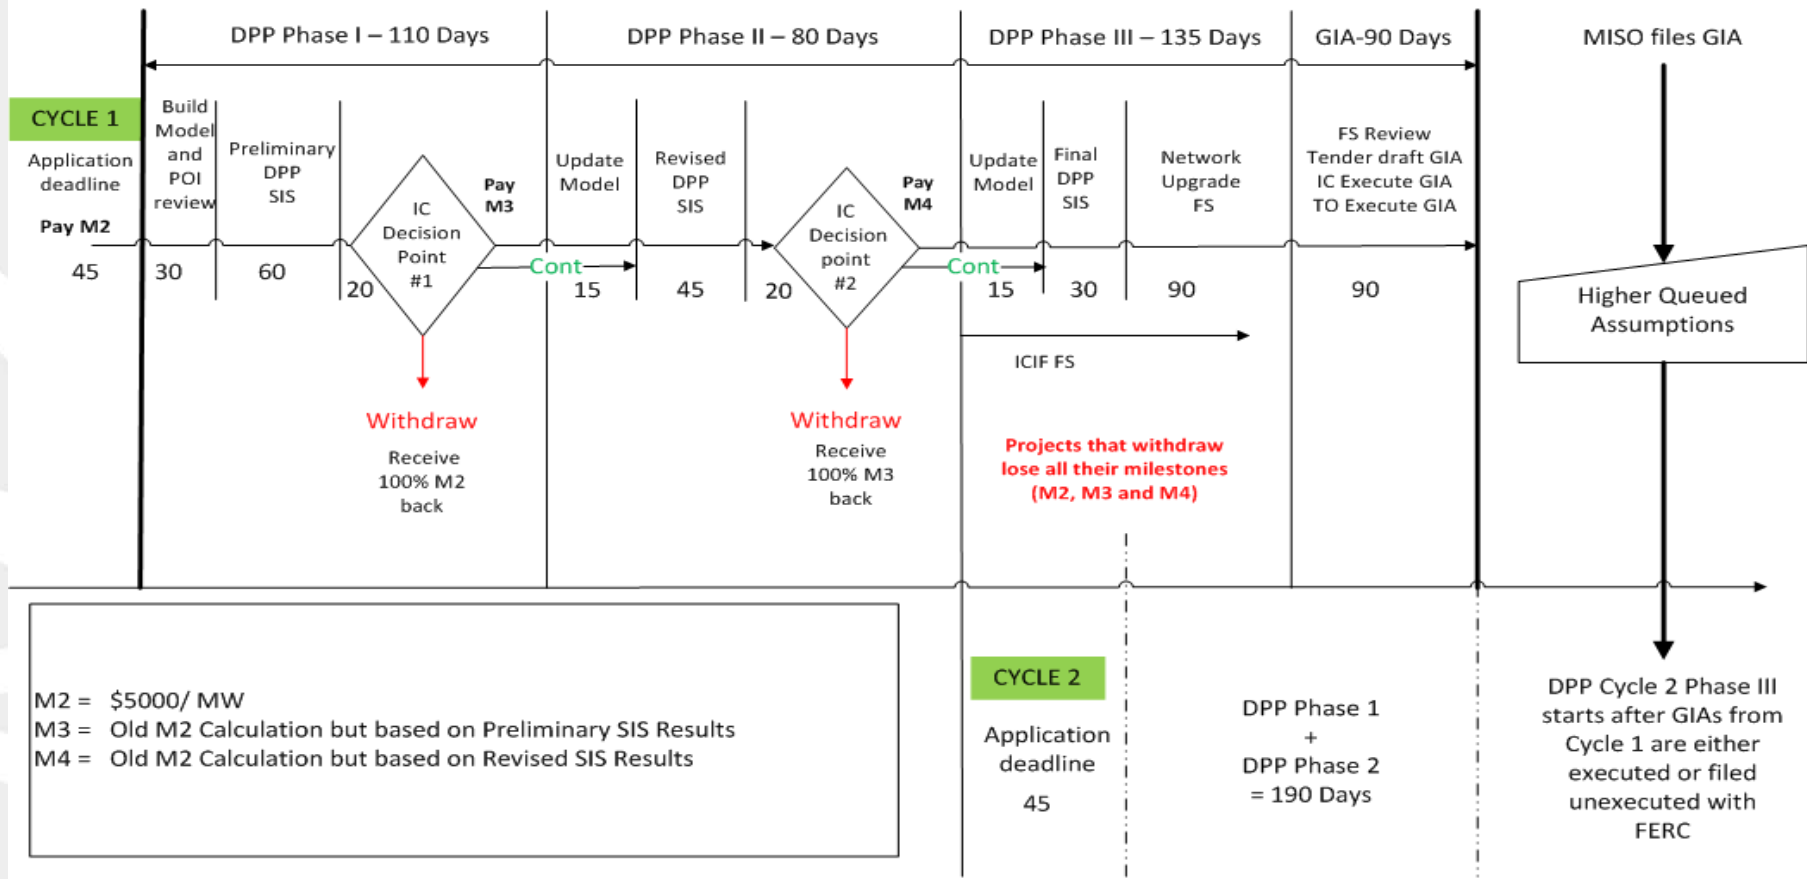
DPP Phase I – 110 Days

DPP Phase II – 80 Days

DPP Phase III – 135 Days

GIA-90 Days

MISO files GIA

CYCLE 1

Application deadline

Pay M2

45

Build Model and POI review

30

Preliminary DPP SIS

60

20

IC Decision Point #1

Pay M3

Cont

Withdraw

Receive 100% M2 back

Update Model

15

Revised DPP SIS

45

20

IC Decision point #2

Pay M4

Cont

Withdraw

Receive 100% M3 back

Update Model

15

Final DPP SIS

30

Network Upgrade FS

90

ICIF FS

Projects that withdraw lose all their milestones (M2, M3 and M4)

FS Review Tender draft GIA IC Execute GIA TO Execute GIA

90

Higher Queued Assumptions

M2 = $5000/ MW
M3 = Old M2 Calculation but based on Preliminary SIS Results
M4 = Old M2 Calculation but based on Revised SIS Results

CYCLE 2

Application deadline

45

DPP Phase 1
+
DPP Phase 2
= 190 Days

DPP Cycle 2 Phase III starts after GIAs from Cycle 1 are either executed or filed unexecuted with FERC